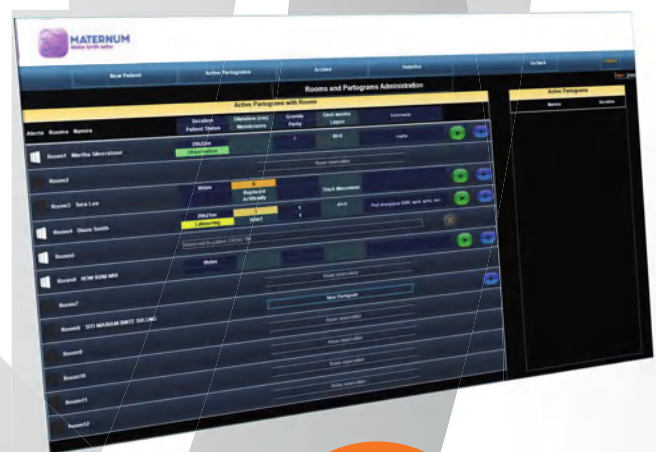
MATERNUM
Make birth safer

New Patient
Active Partograms
Archive
Statistics
Contact
Logout

Rooms and Partograms Administration

Active Partograms with Rooms

| Alerts | Rooms | Names | Duration / Patient Status | Dilatation (cm) / Membranes | Gravida / Parity | Gest weeks / Liquor | Comments |
|---|---|---|---|---|---|---|---|
| | Room1 | Martha Silverstone | 29h22m / Observation | | 1 | 40+0 | none |
| | Room2 | | | Room reservation | | | |
| | Room3 | Sara Lee | 0h0m | 0 / Ruptured Artificially | | Thick Meconium | Pull thru glass 50ft, spill sprin, dev |
| | Room4 | Diane Smith | 29h21m / Labouring | 0 / Intact | 1 / 1 | 40+0 | |
| | Room5 | | Reserved for patient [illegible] | | | | |
| | Room6 | NOR RDM NDI | 0h0m | Room reservation | | | |
| | Room7 | | | New Partogram | | | |
| | Room8 | SITI MARIAM BINTI SULONG | | Room reservation | | | |
| | Room9 | | | Room reservation | | | |
| | Room10 | | | Room reservation | | | |
| | Room11 | | | Room reservation | | | |
| | Room12 | | | | | | |

Active Partograms
Names | Duration